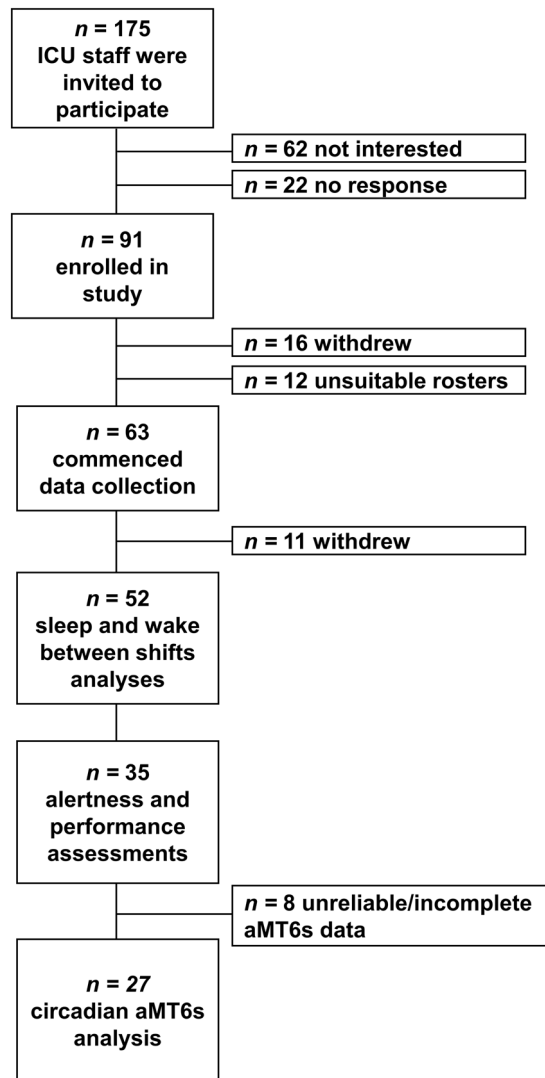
$n$ = 175
ICU staff were invited to participate

$n$ = 62 not interested

$n$ = 22 no response

$n$ = 91
enrolled in study

$n$ = 16 withdrew

$n$ = 12 unsuitable rosters

$n$ = 63
commenced data collection

$n$ = 11 withdrew

$n$ = 52
sleep and wake between shifts analyses

$n$ = 35
alertness and performance assessments

$n$ = 8 unreliable/incomplete aMT6s data

$n$ = 27
circadian aMT6s analysis